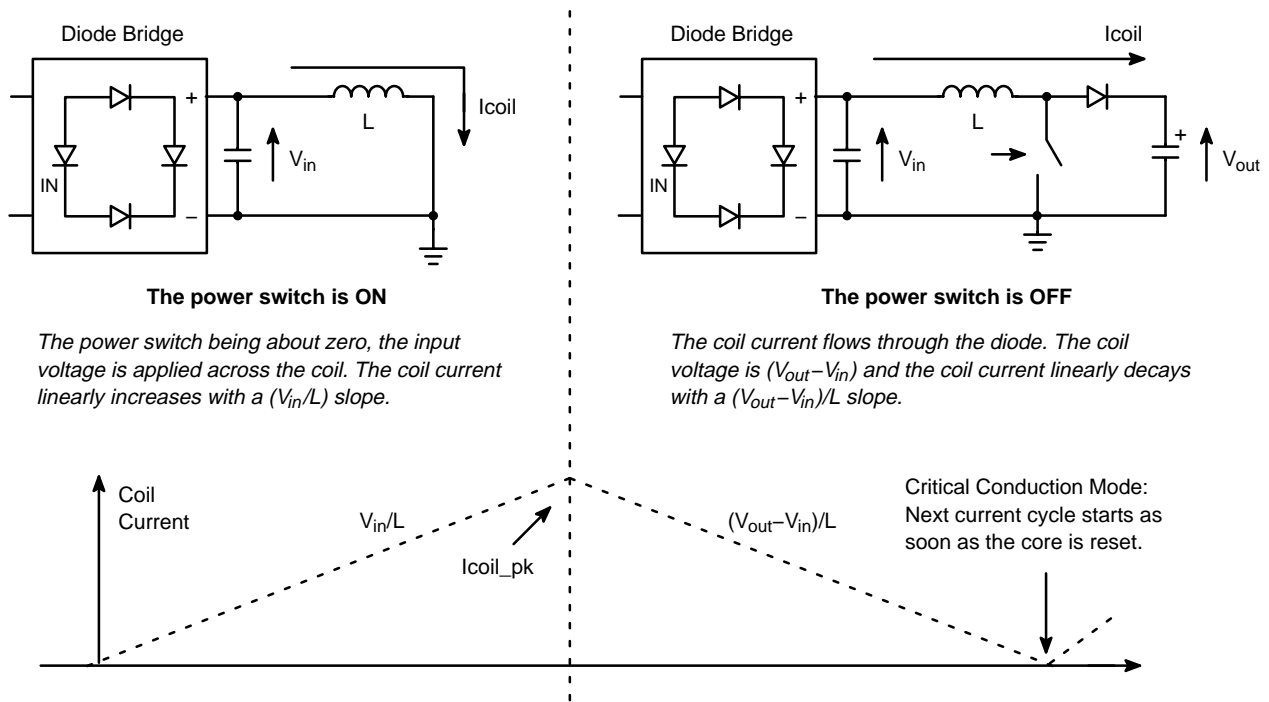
Diode Bridge

+

−

IN

L

Icoil

$V_{in}$

The power switch is ON

The power switch being about zero, the input voltage is applied across the coil. The coil current linearly increases with a ($V_{in}$/L) slope.

Diode Bridge

Icoil

+

−

IN

L

$V_{in}$

+

$V_{out}$

The power switch is OFF

The coil current flows through the diode. The coil voltage is ($V_{out}$−$V_{in}$) and the coil current linearly decays with a ($V_{out}$−$V_{in}$)/L slope.

Coil Current

$V_{in}$/L

Icoil_pk

($V_{out}$−$V_{in}$)/L

Critical Conduction Mode: Next current cycle starts as soon as the core is reset.